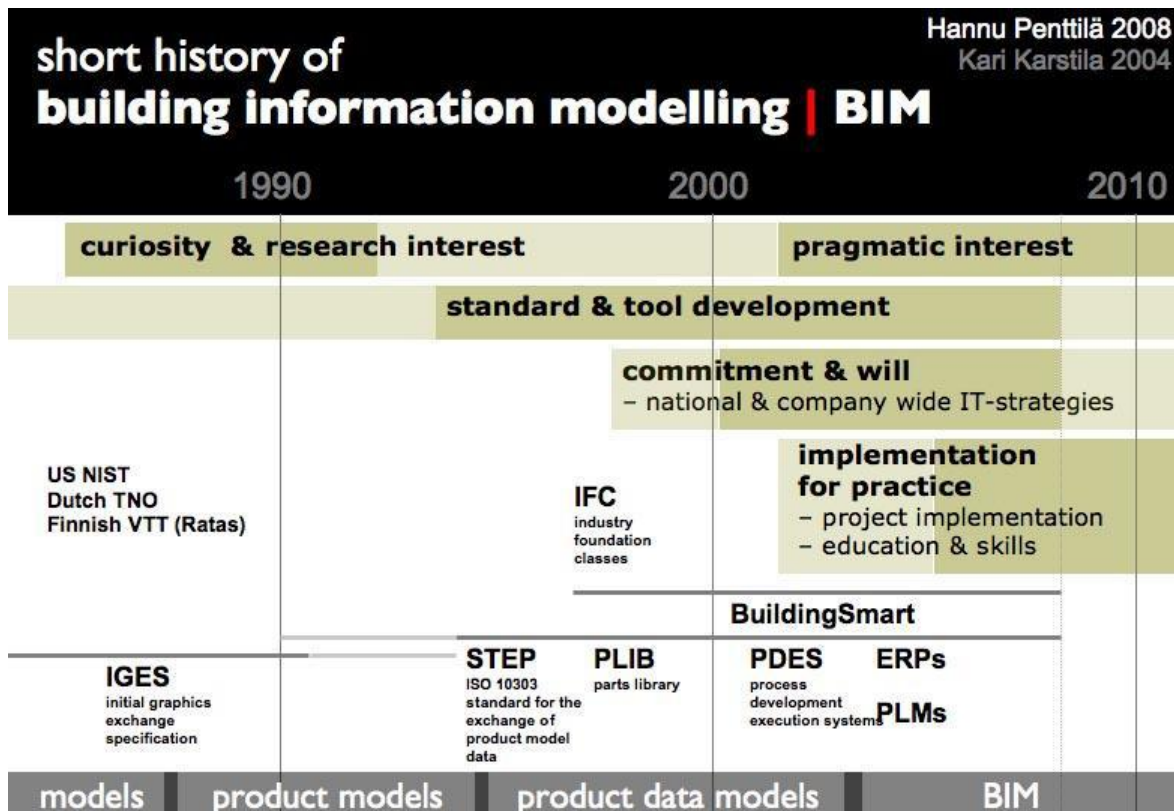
Hannu Penttilä 2008
Kari Karstila 2004

short history of
building information modelling | BIM

1990
2000
2010

curiosity & research interest

pragmatic interest

standard & tool development

commitment & will
– national & company wide IT-strategies

implementation for practice
– project implementation
– education & skills

US NIST
Dutch TNO
Finnish VTT (Ratas)

IFC
industry foundation classes

BuildingSmart

IGES
initial graphics exchange specification

STEP
ISO 10303 standard for the exchange of product model data

PLIB
parts library

PDES
process development execution systems

ERPs

PLMs

models | product models | product data models | BIM